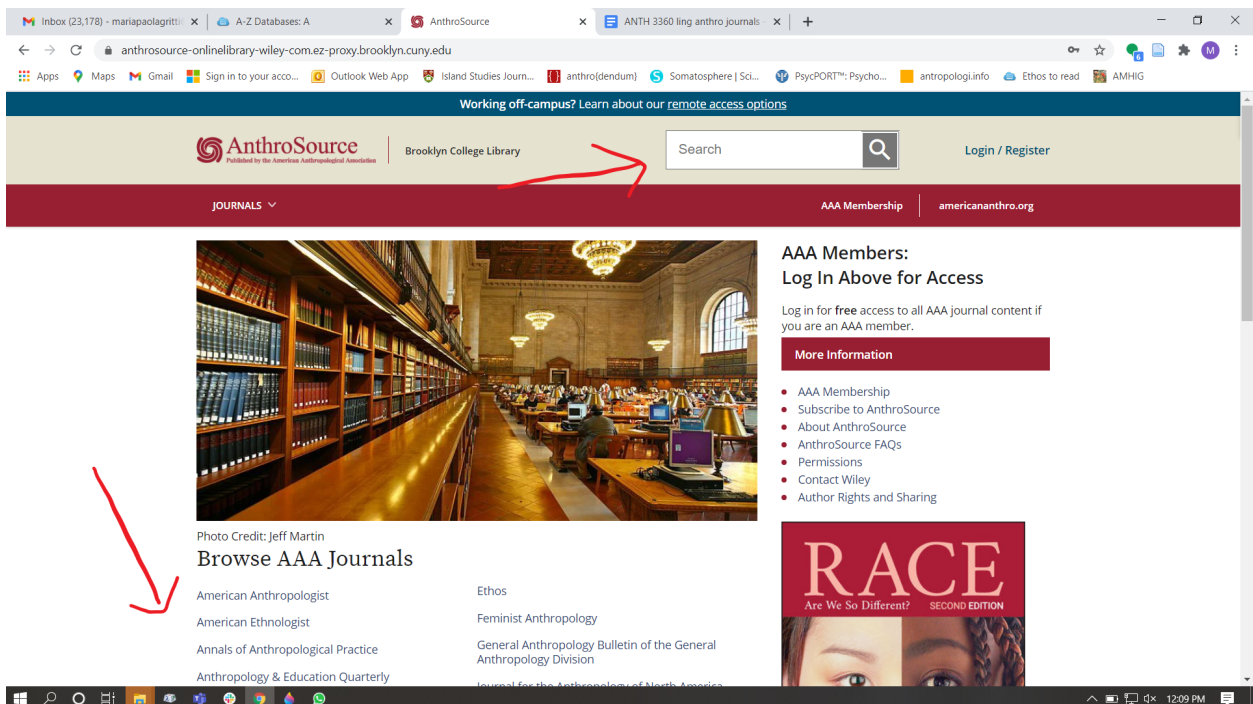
Inbox (23,178) - mariapaolagritti ×   A-Z Databases: A ×   AnthroSource ×   ANTH 3360 ling anthro journals ×   +

anthrosource-onlinelibrary-wiley-com.ez-proxy.brooklyn.cuny.edu

Apps   Maps   Gmail   Sign in to your acco...   Outlook Web App   Island Studies Journ...   anthro(dendum)   Somatosphere | Sci...   PsycPORT™: Psycho...   antropologi.info   Ethos to read   AMHIG

Working off-campus? Learn about our remote access options

AnthroSource
Published by the American Anthropological Association

Brooklyn College Library

Search

Login / Register

JOURNALS

AAA Membership   americananthro.org

AAA Members:
Log In Above for Access

Log in for free access to all AAA journal content if you are an AAA member.

More Information

- AAA Membership
- Subscribe to AnthroSource
- About AnthroSource
- AnthroSource FAQs
- Permissions
- Contact Wiley
- Author Rights and Sharing

Photo Credit: Jeff Martin

Browse AAA Journals

American Anthropologist
American Ethnologist
Annals of Anthropological Practice
Anthropology & Education Quarterly

Ethos
Feminist Anthropology
General Anthropology Bulletin of the General Anthropology Division
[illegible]

RACE
Are We So Different?   SECOND EDITION

12:09 PM